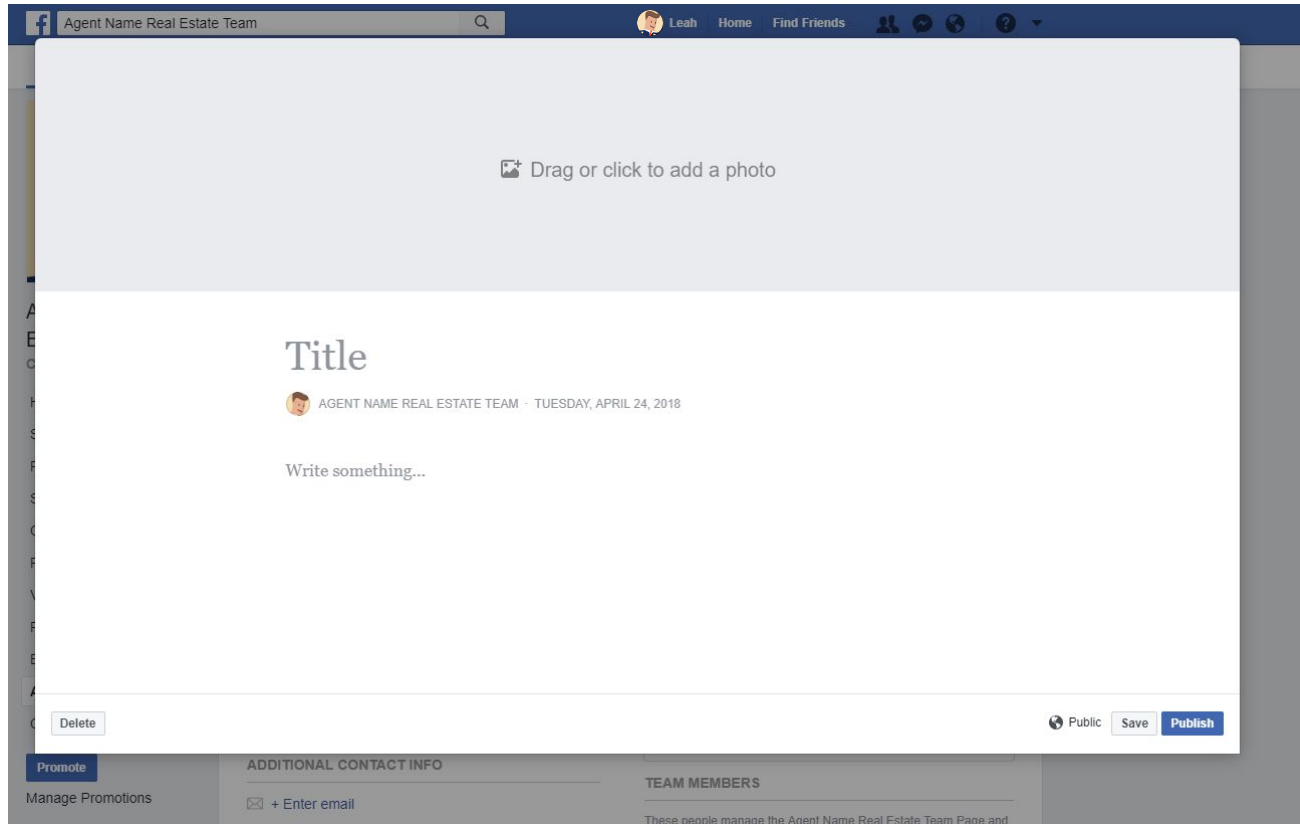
Agent Name Real Estate Team

Leah Home Find Friends

Drag or click to add a photo

Title

AGENT NAME REAL ESTATE TEAM · TUESDAY, APRIL 24, 2018

Write something...

Delete

Public Save Publish

Promote

Manage Promotions

ADDITIONAL CONTACT INFO

+ Enter email

TEAM MEMBERS

These people manage the Agent Name Real Estate Team Page and